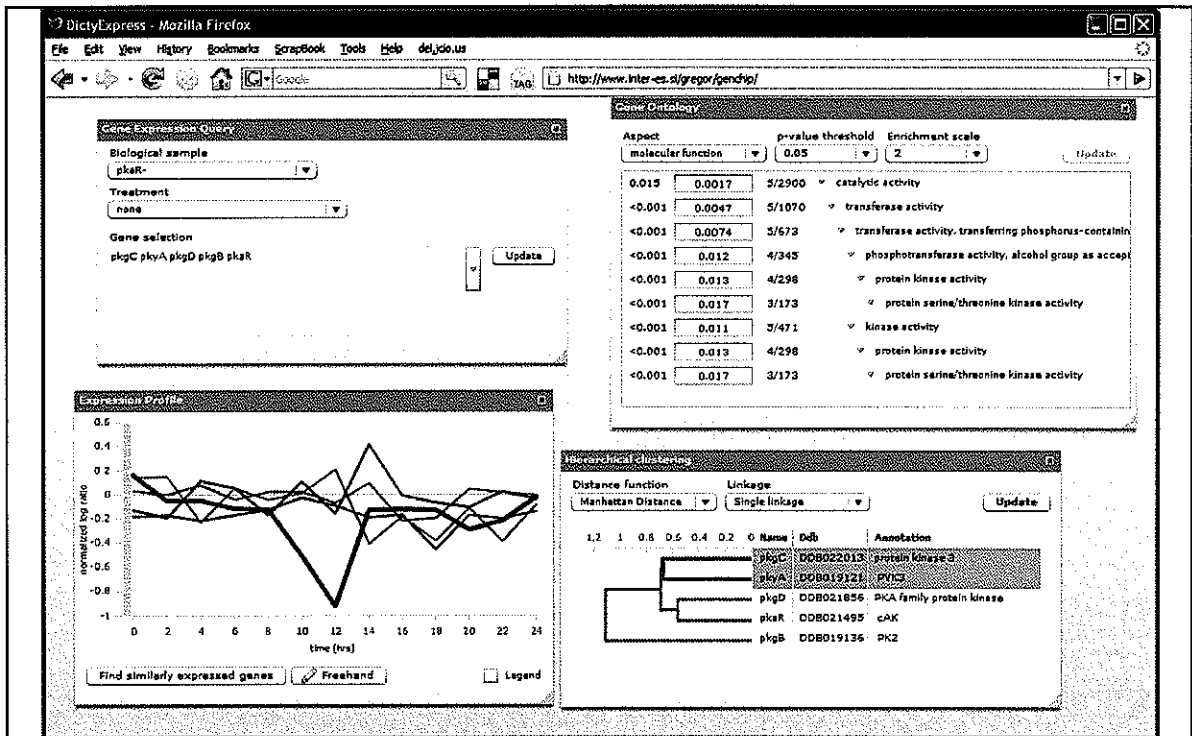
DictyExpress - Mozilla Firefox

File Edit View History Bookmarks ScrapBook Tools Help del.icio.us

Google

http://www.inter-es.si/gregor/genchip/

Gene Expression Query

Biological sample
pkaR-

Treatment
none

Gene selection
pkgC pkyA pkgD pkgB pkaR

Update

Gene Ontology

Aspect
molecular function

p-value threshold
0.05

Enrichment scale
2

Update

| | | | |
|---|---|---|---|
| 0.015 | 0.0017 | 5/2900 | catalytic activity |
| <0.001 | 0.0047 | 5/1070 | transferase activity |
| <0.001 | 0.0074 | 5/673 | transferase activity, transferring phosphorus-containin |
| <0.001 | 0.012 | 4/345 | phosphotransferase activity, alcohol group as accept |
| <0.001 | 0.013 | 4/298 | protein kinase activity |
| <0.001 | 0.017 | 3/173 | protein serine/threonine kinase activity |
| <0.001 | 0.011 | 5/471 | kinase activity |
| <0.001 | 0.013 | 4/298 | protein kinase activity |
| <0.001 | 0.017 | 3/173 | protein serine/threonine kinase activity |

Expression Profile

0.6
0.4
0.2
0
-0.2
-0.4
-0.6
-0.8
-1

normalized log ratio

0 2 4 6 8 10 12 14 16 18 20 22 24
time (hrs)

Find similarly expressed genes | Freehand | Legend

Hierarchical clustering

Distance function
Manhattan Distance

Linkage
Single linkage

Update

1.2 1 0.8 0.6 0.4 0.2 0

| Name | Ddb | Annotation |
|---|---|---|
| pkgC | DDB022013 | protein kinase 3 |
| pkyA | DDB019121 | PVK3 |
| pkgD | DDB021856 | PKA family protein kinase |
| pkaR | DDB021495 | cAK |
| pkgB | DDB019136 | PK2 |